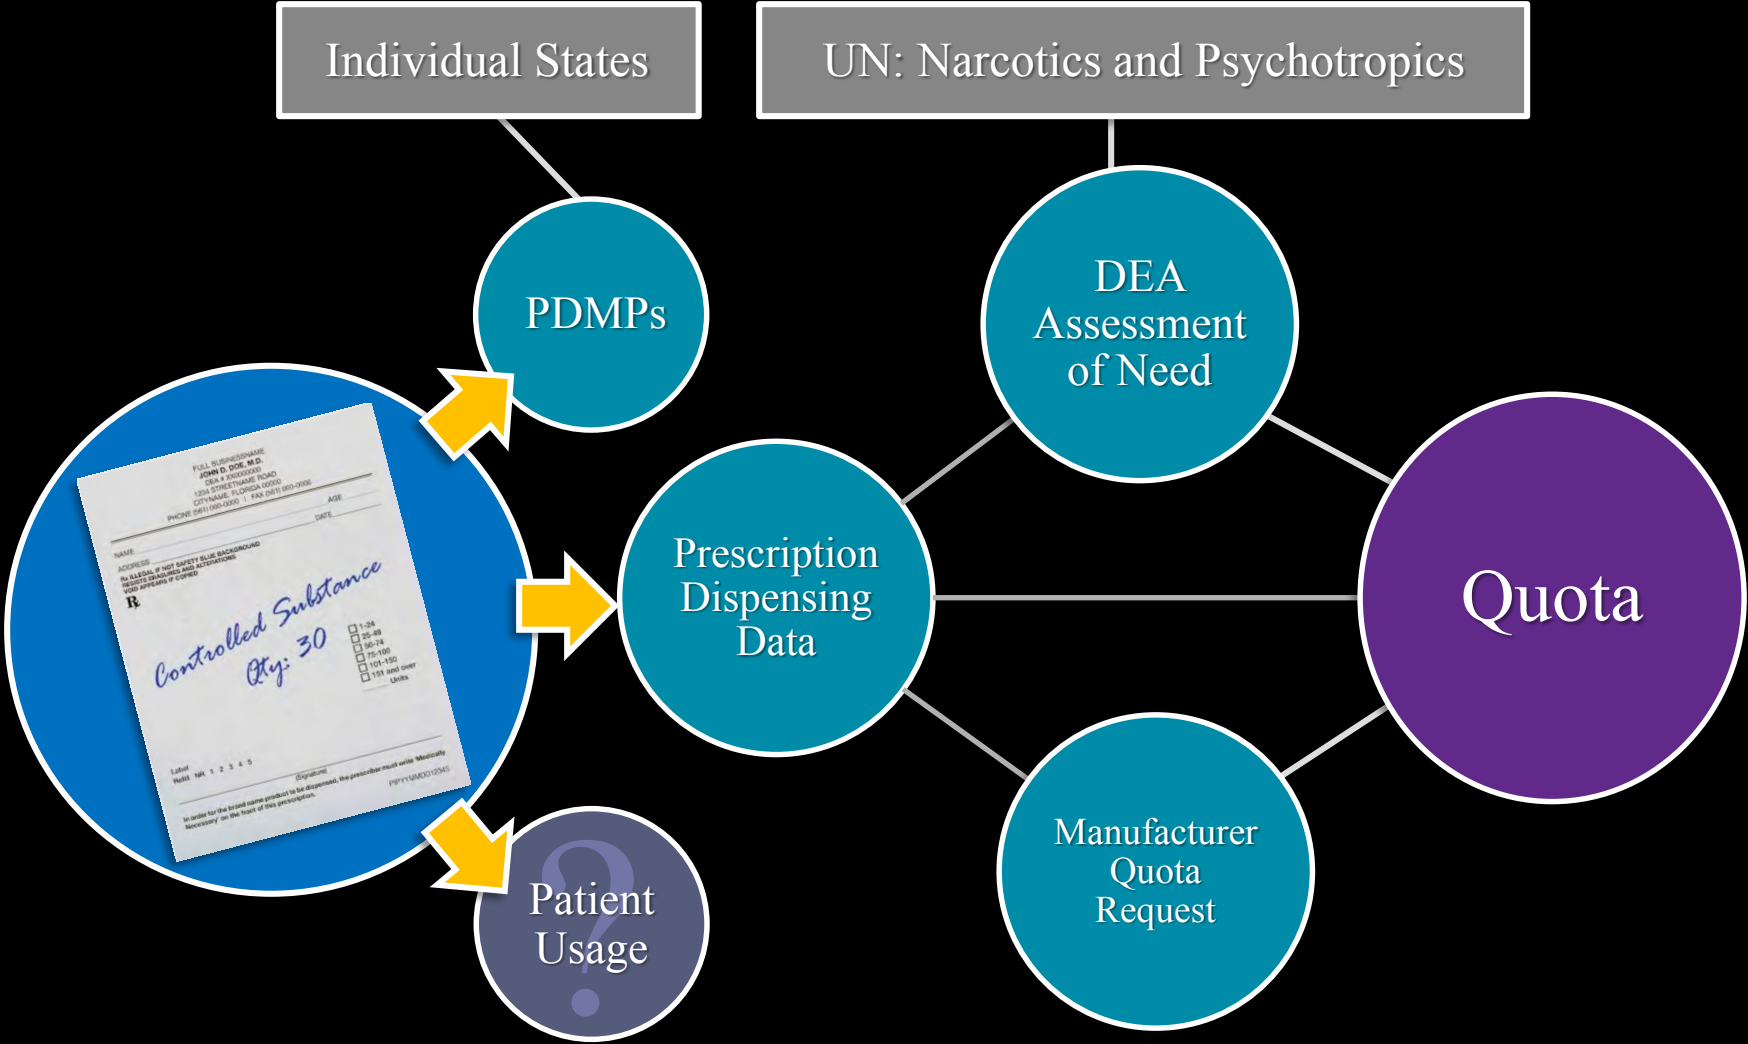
Individual States

UN: Narcotics and Psychotropics

PDMPs

DEA Assessment of Need

FULL BUSINESSNAME
JOHN D. DOE, M.D.
DEA # X00000000
1234 STREETNAME ROAD
CITYNAME, FLORIDA 00000
PHONE (561) 000-0000 | FAX (561) 000-0000

NAME
AGE
ADDRESS
DATE

Rx ILLEGAL IF NOT SAFETY BLUE BACKGROUND
RESISTS ERASURES AND ALTERATIONS
VOID APPEARS IF COPIED

℞

Controlled Substance
Qty: 30

1-24
25-49
50-74
75-100
101-150
151 and over
Units

Label
Refill NR 1 2 3 4 5

(Signature)

In order for the brand name product to be dispensed, the prescriber must write 'Medically Necessary' on the front of this prescription.

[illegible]

Prescription Dispensing Data

Quota

Manufacturer Quota Request

Patient Usage